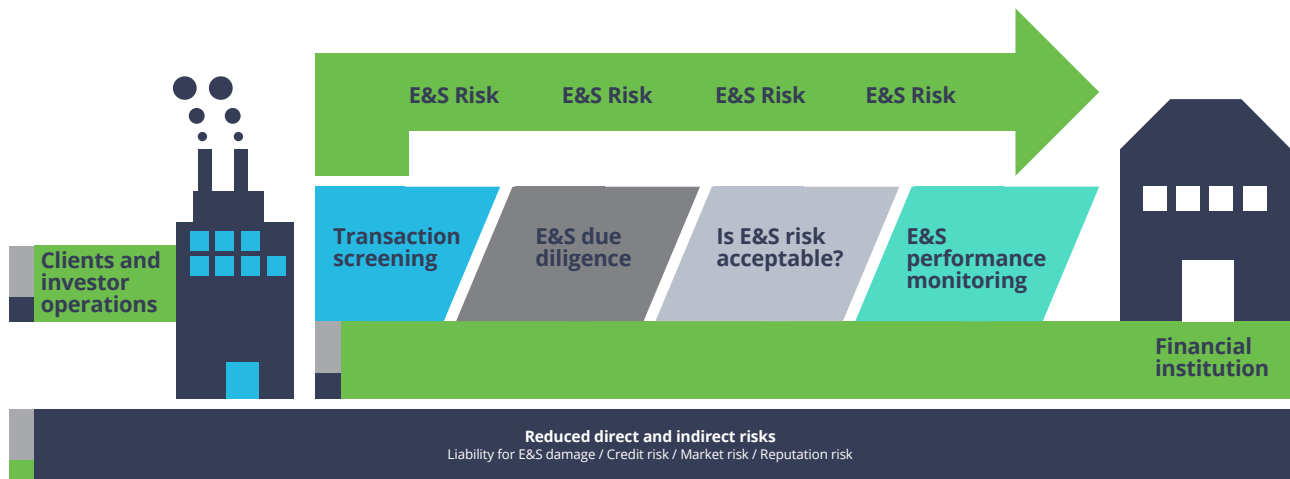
E&S Risk E&S Risk E&S Risk E&S Risk

Clients and investor operations

Transaction screening

E&S due diligence

Is E&S risk acceptable?

E&S performance monitoring

Financial institution

Reduced direct and indirect risks
Liability for E&S damage / Credit risk / Market risk / Reputation risk